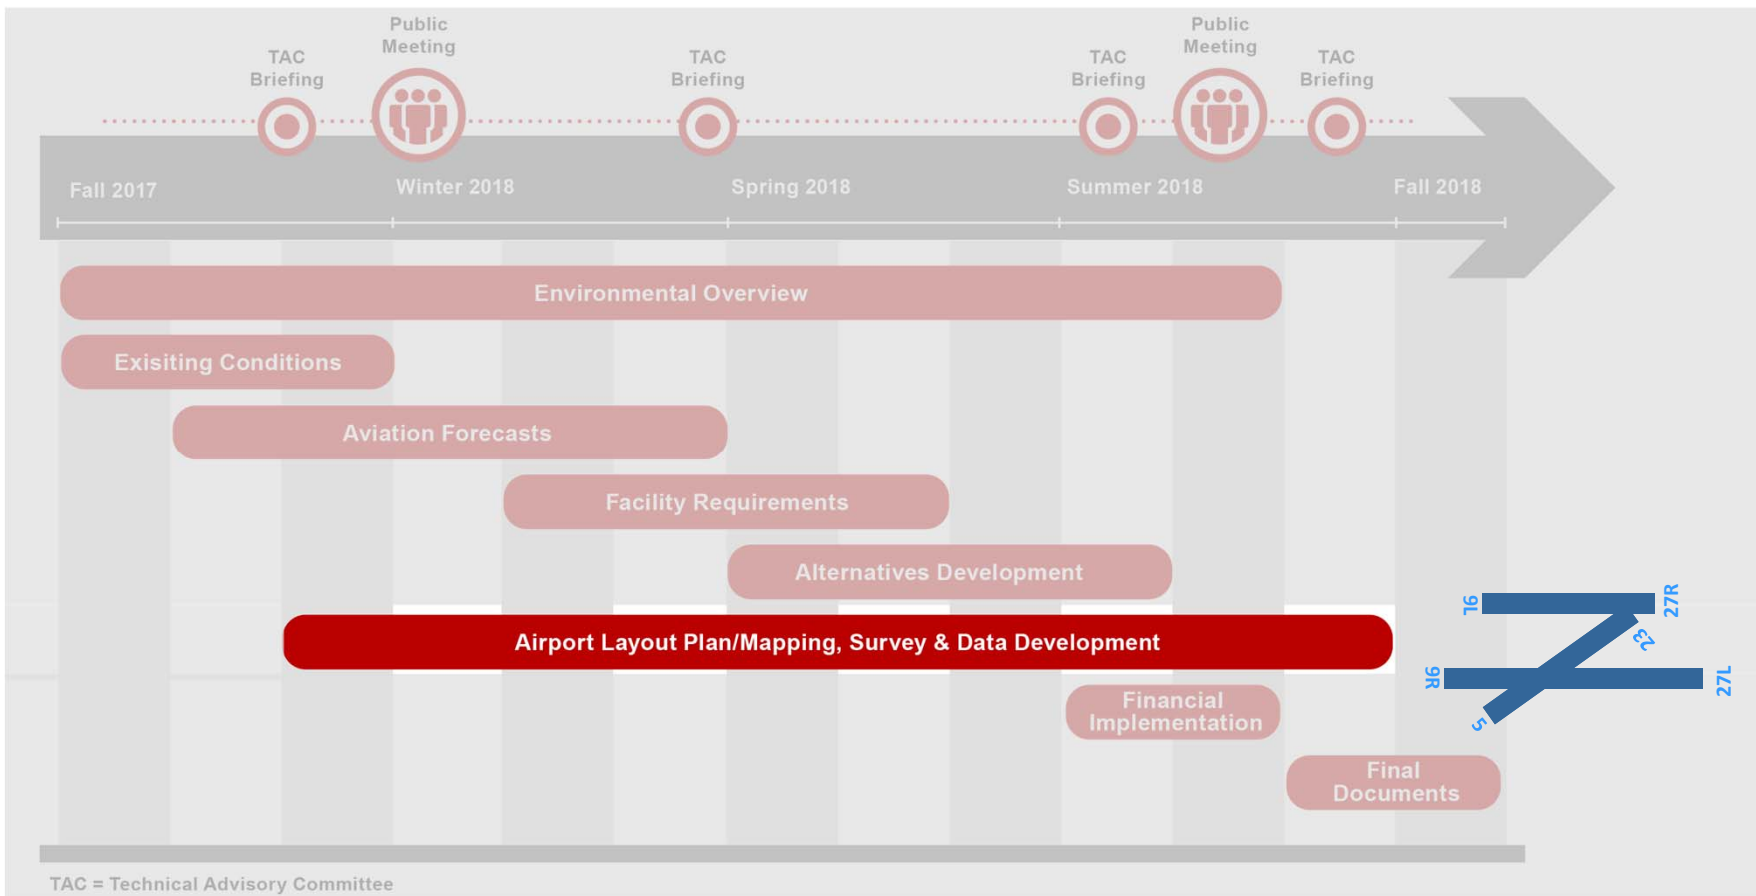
Public Meeting

TAC Briefing

TAC Briefing

TAC Briefing

Public Meeting

TAC Briefing

Fall 2017

Winter 2018

Spring 2018

Summer 2018

Fall 2018

Environmental Overview

Exisiting Conditions

Aviation Forecasts

Facility Requirements

Alternatives Development

Airport Layout Plan/Mapping, Survey & Data Development

Financial Implementation

Final Documents

9L

27R

23

9R

27L

5

TAC = Technical Advisory Committee